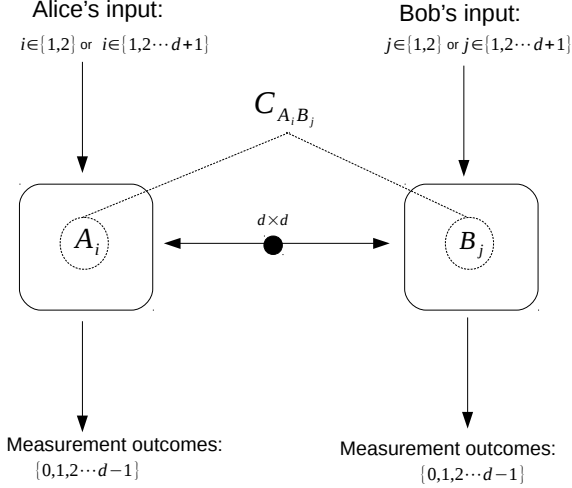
Alice's input:

$i\in\{1,2\}$ or $i\in\{1,2\cdots d+1\}$

Bob's input:

$j\in\{1,2\}$ or $j\in\{1,2\cdots d+1\}$

$C_{A_iB_j}$

$d\times d$

$A_i$

$B_j$

Measurement outcomes:

$\{0,1,2\cdots d-1\}$

Measurement outcomes:

$\{0,1,2\cdots d-1\}$